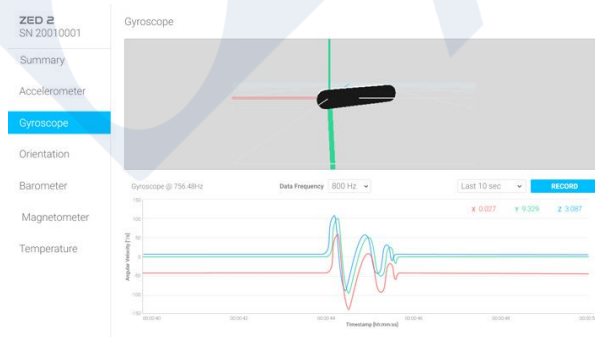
ZED 2
SN 20010001

Summary

Accelerometer

Gyroscope

Orientation

Barometer

Magnetometer

Temperature

Gyroscope

Gyroscope @ 756.48Hz

Data Frequency 800 Hz

Last 10 sec

RECORD

X 0.027 Y 9.329 Z 3.087

Angular Velocity [°/s]

150
100
50
0
-50
-100
-150

00:00:40 00:00:42 00:00:44 00:00:46 00:00:48 00:00:5

Timestamp [hh:mm:ss]